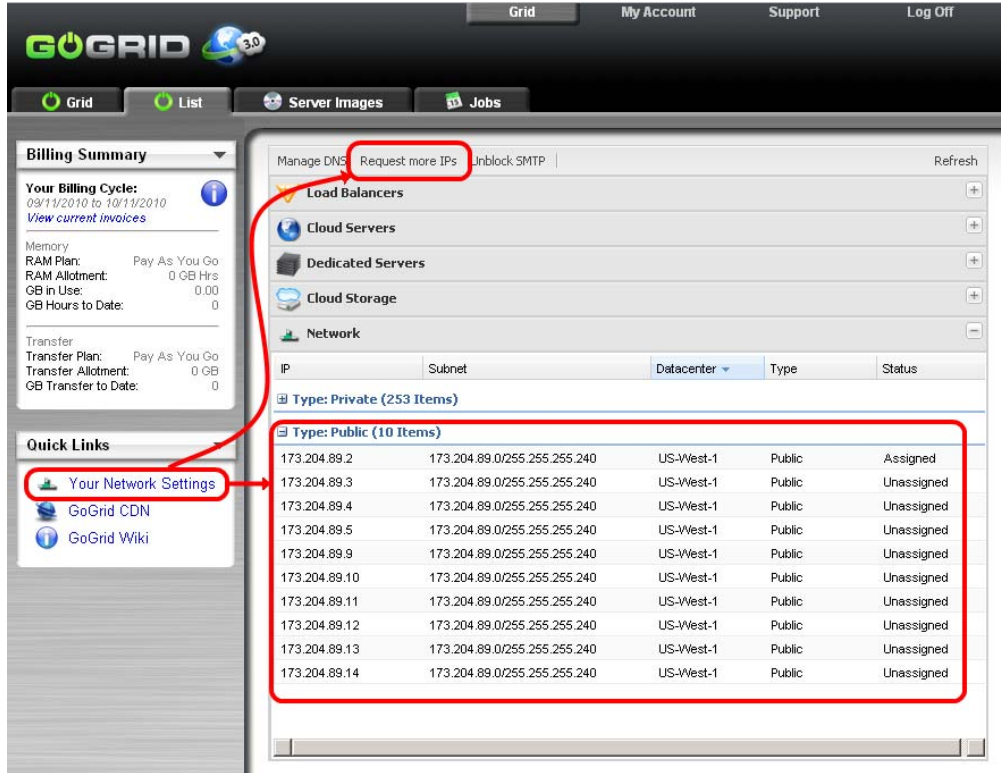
Grid My Account Support Log Off

GOGRID 3.0

Grid List Server Images Jobs

Billing Summary

Your Billing Cycle:
09/11/2010 to 10/11/2010
View current invoices

Memory
RAM Plan: Pay As You Go
RAM Allotment: 0 GB Hrs
GB in Use: 0.00
GB Hours to Date: 0

Transfer
Transfer Plan: Pay As You Go
Transfer Allotment: 0 GB
GB Transfer to Date: 0

Quick Links

Your Network Settings
GoGrid CDN
GoGrid Wiki

Manage DNS | Request more IPs | Unblock SMTP | Refresh

Load Balancers
Cloud Servers
Dedicated Servers
Cloud Storage
Network

| IP | Subnet | Datacenter | Type | Status |
|---|---|---|---|---|
| Type: Private (253 Items) | | | | |
| Type: Public (10 Items) | | | | |
| 173.204.89.2 | 173.204.89.0/255.255.255.240 | US-West-1 | Public | Assigned |
| 173.204.89.3 | 173.204.89.0/255.255.255.240 | US-West-1 | Public | Unassigned |
| 173.204.89.4 | 173.204.89.0/255.255.255.240 | US-West-1 | Public | Unassigned |
| 173.204.89.5 | 173.204.89.0/255.255.255.240 | US-West-1 | Public | Unassigned |
| 173.204.89.9 | 173.204.89.0/255.255.255.240 | US-West-1 | Public | Unassigned |
| 173.204.89.10 | 173.204.89.0/255.255.255.240 | US-West-1 | Public | Unassigned |
| 173.204.89.11 | 173.204.89.0/255.255.255.240 | US-West-1 | Public | Unassigned |
| 173.204.89.12 | 173.204.89.0/255.255.255.240 | US-West-1 | Public | Unassigned |
| 173.204.89.13 | 173.204.89.0/255.255.255.240 | US-West-1 | Public | Unassigned |
| 173.204.89.14 | 173.204.89.0/255.255.255.240 | US-West-1 | Public | Unassigned |